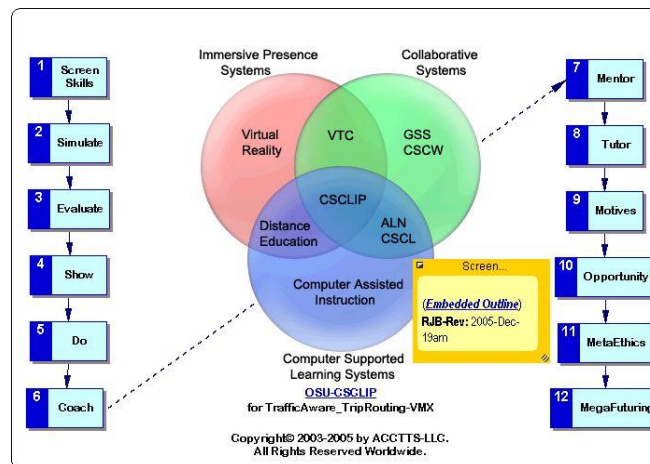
1 Screen Skills

2 Simulate

3 Evaluate

4 Show

5 Do

6 Coach

Immersive Presence Systems

Collaborative Systems

Virtual Reality

VTC

GSS CSCW

CSCLIP

Distance Education

ALN CSCL

Computer Assisted Instruction

Computer Supported Learning Systems

OSU-CSCLIP
for TrafficAware_TripRouting-VMX

Screen...

(Embedded Outline)
RJB-Rev: 2005-Dec-19am

7 Mentor

8 Tutor

9 Motives

10 Opportunity

11 MetaEthics

12 MegaFuturing

Copyright© 2003-2005 by ACCTTS-LLC.
All Rights Reserved Worldwide.